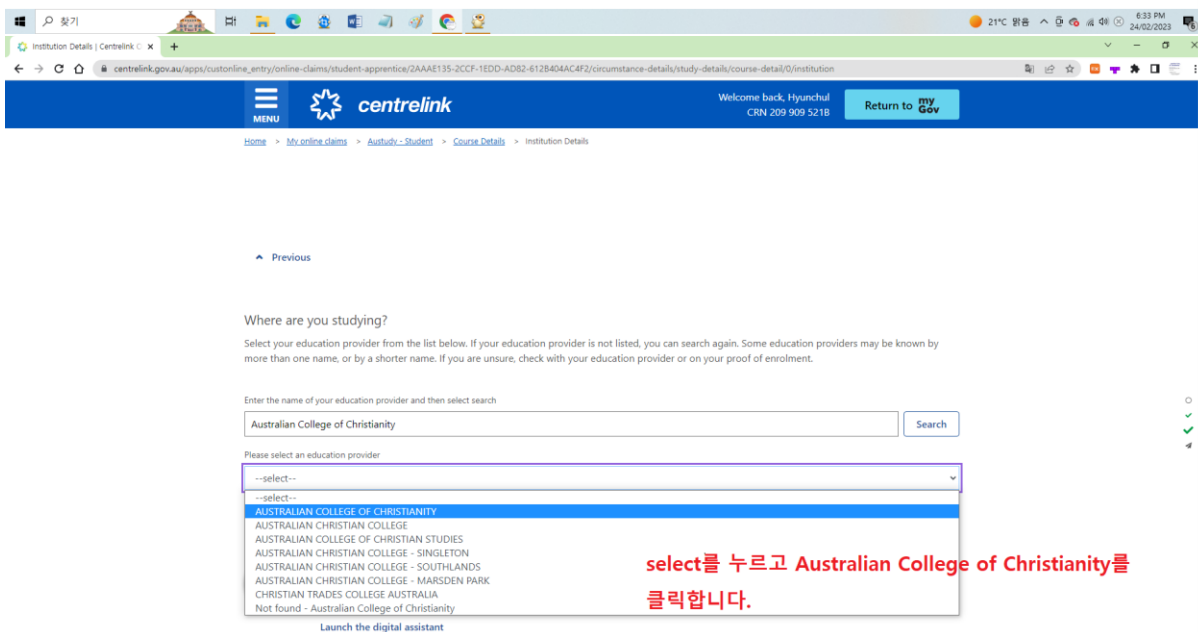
찾기

21°C 맑음 6:33 PM 24/02/2023

Institution Details | Centrelink

centrelink.gov.au/apps/custonline_entry/online-claims/student-apprentice/2AAAE135-2CCF-1EDD-AD82-612B404AC4F2/circumstance-details/study-details/course-detail/0/institution

MENU centrelink

Welcome back, Hyunchul CRN 209 909 521B

Return to myGov

Home > My online claims > Austudy - Student > Course Details > Institution Details

Previous

Where are you studying?

Select your education provider from the list below. If your education provider is not listed, you can search again. Some education providers may be known by more than one name, or by a shorter name. If you are unsure, check with your education provider or on your proof of enrolment.

Enter the name of your education provider and then select search

Australian College of Christianity

Search

Please select an education provider

--select--

--select--
AUSTRALIAN COLLEGE OF CHRISTIANITY
AUSTRALIAN CHRISTIAN COLLEGE
AUSTRALIAN COLLEGE OF CHRISTIAN STUDIES
AUSTRALIAN CHRISTIAN COLLEGE - SINGLETON
AUSTRALIAN CHRISTIAN COLLEGE - SOUTHLANDS
AUSTRALIAN CHRISTIAN COLLEGE - MARSDEN PARK
CHRISTIAN TRADES COLLEGE AUSTRALIA
Not found - Australian College of Christianity

select를 누르고 Australian College of Christianity를 클릭합니다.

Launch the digital assistant